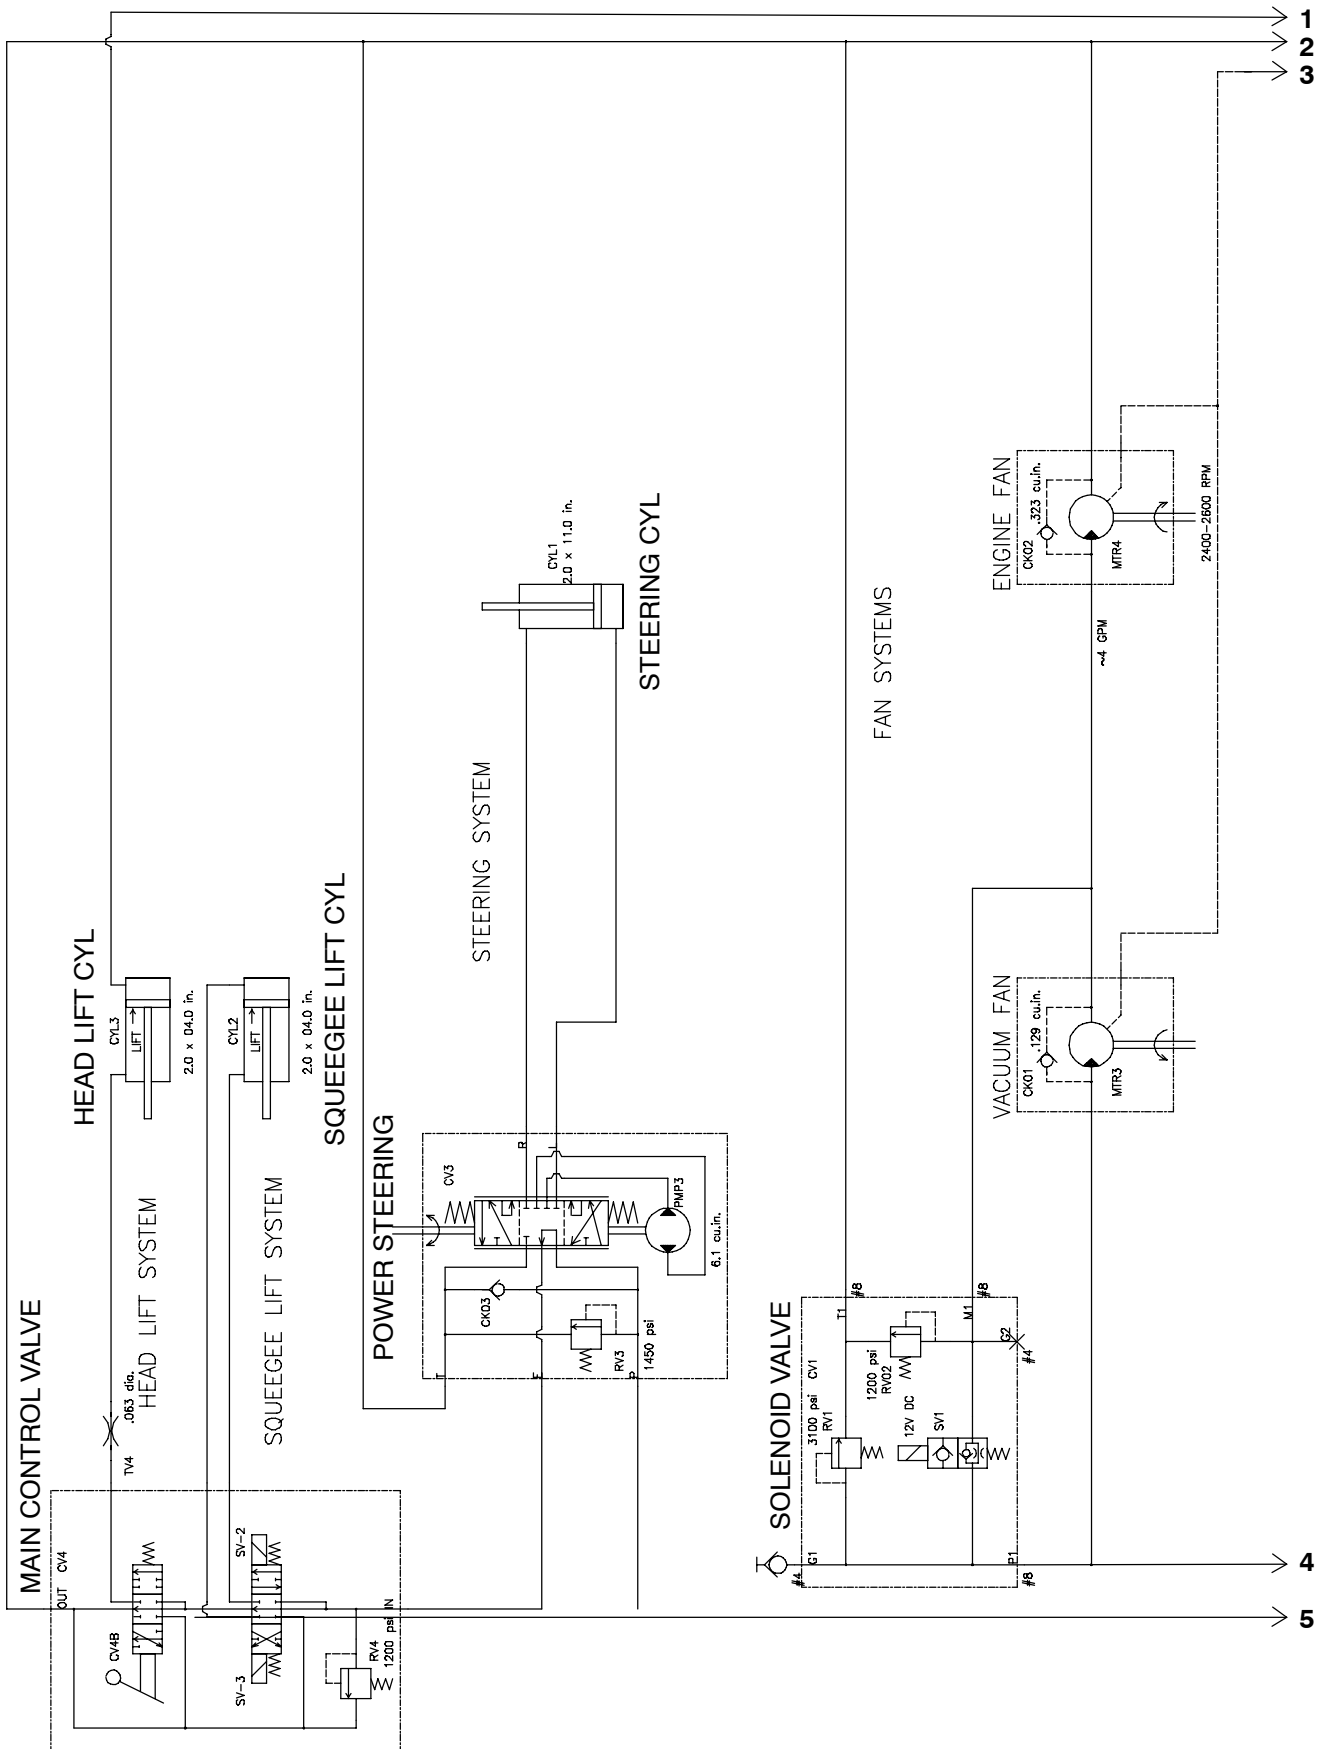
1
2
3
4
5

MAIN CONTROL VALVE
OUT CV4
IN
CV4B
SV-2
SV-3
RV4
1200 psi
TV4
.063 dia.
HEAD LIFT SYSTEM
SQUEEGEE LIFT SYSTEM

HEAD LIFT CYL
CYL3
LIFT
2.0 x 04.0 in.

SQUEEGEE LIFT CYL
CYL2
LIFT
2.0 x 04.0 in.

POWER STEERING
CV3
R
L
PMP3
6.1 cu.in.
CK03
RV3
1450 psi
T
E
P

STEERING SYSTEM

STEERING CYL
CYL1
2.0 x 11.0 in.

SOLENOID VALVE
T1
#8
M1
#8
G2
#4
CV1
1200 psi
RV02
3100 psi
RV1
12V DC
SV1
G1
#4
P1
#8

FAN SYSTEMS

ENGINE FAN
CK02
.323 cu.in.
MTR4
2400-2600 RPM
~4 GPM

VACUUM FAN
CK01
.129 cu.in.
MTR3